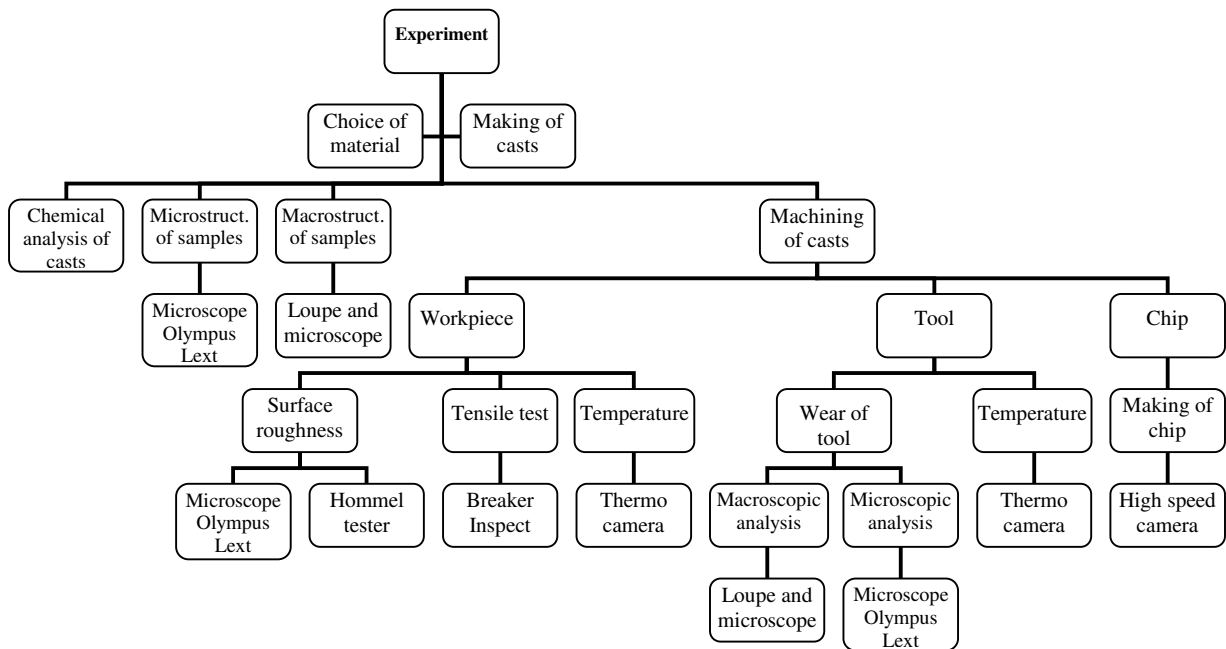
Experiment

Choice of material

Making of casts

Chemical analysis of casts

Microstruct. of samples

Macrostruct. of samples

Machining of casts

Microscope Olympus Lext

Loupe and microscope

Workpiece

Tool

Chip

Surface roughness

Tensile test

Temperature

Wear of tool

Temperature

Making of chip

Microscope Olympus Lext

Hommel tester

Breaker Inspect

Thermo camera

Macroscopic analysis

Microscopic analysis

Thermo camera

High speed camera

Loupe and microscope

Microscope Olympus Lext